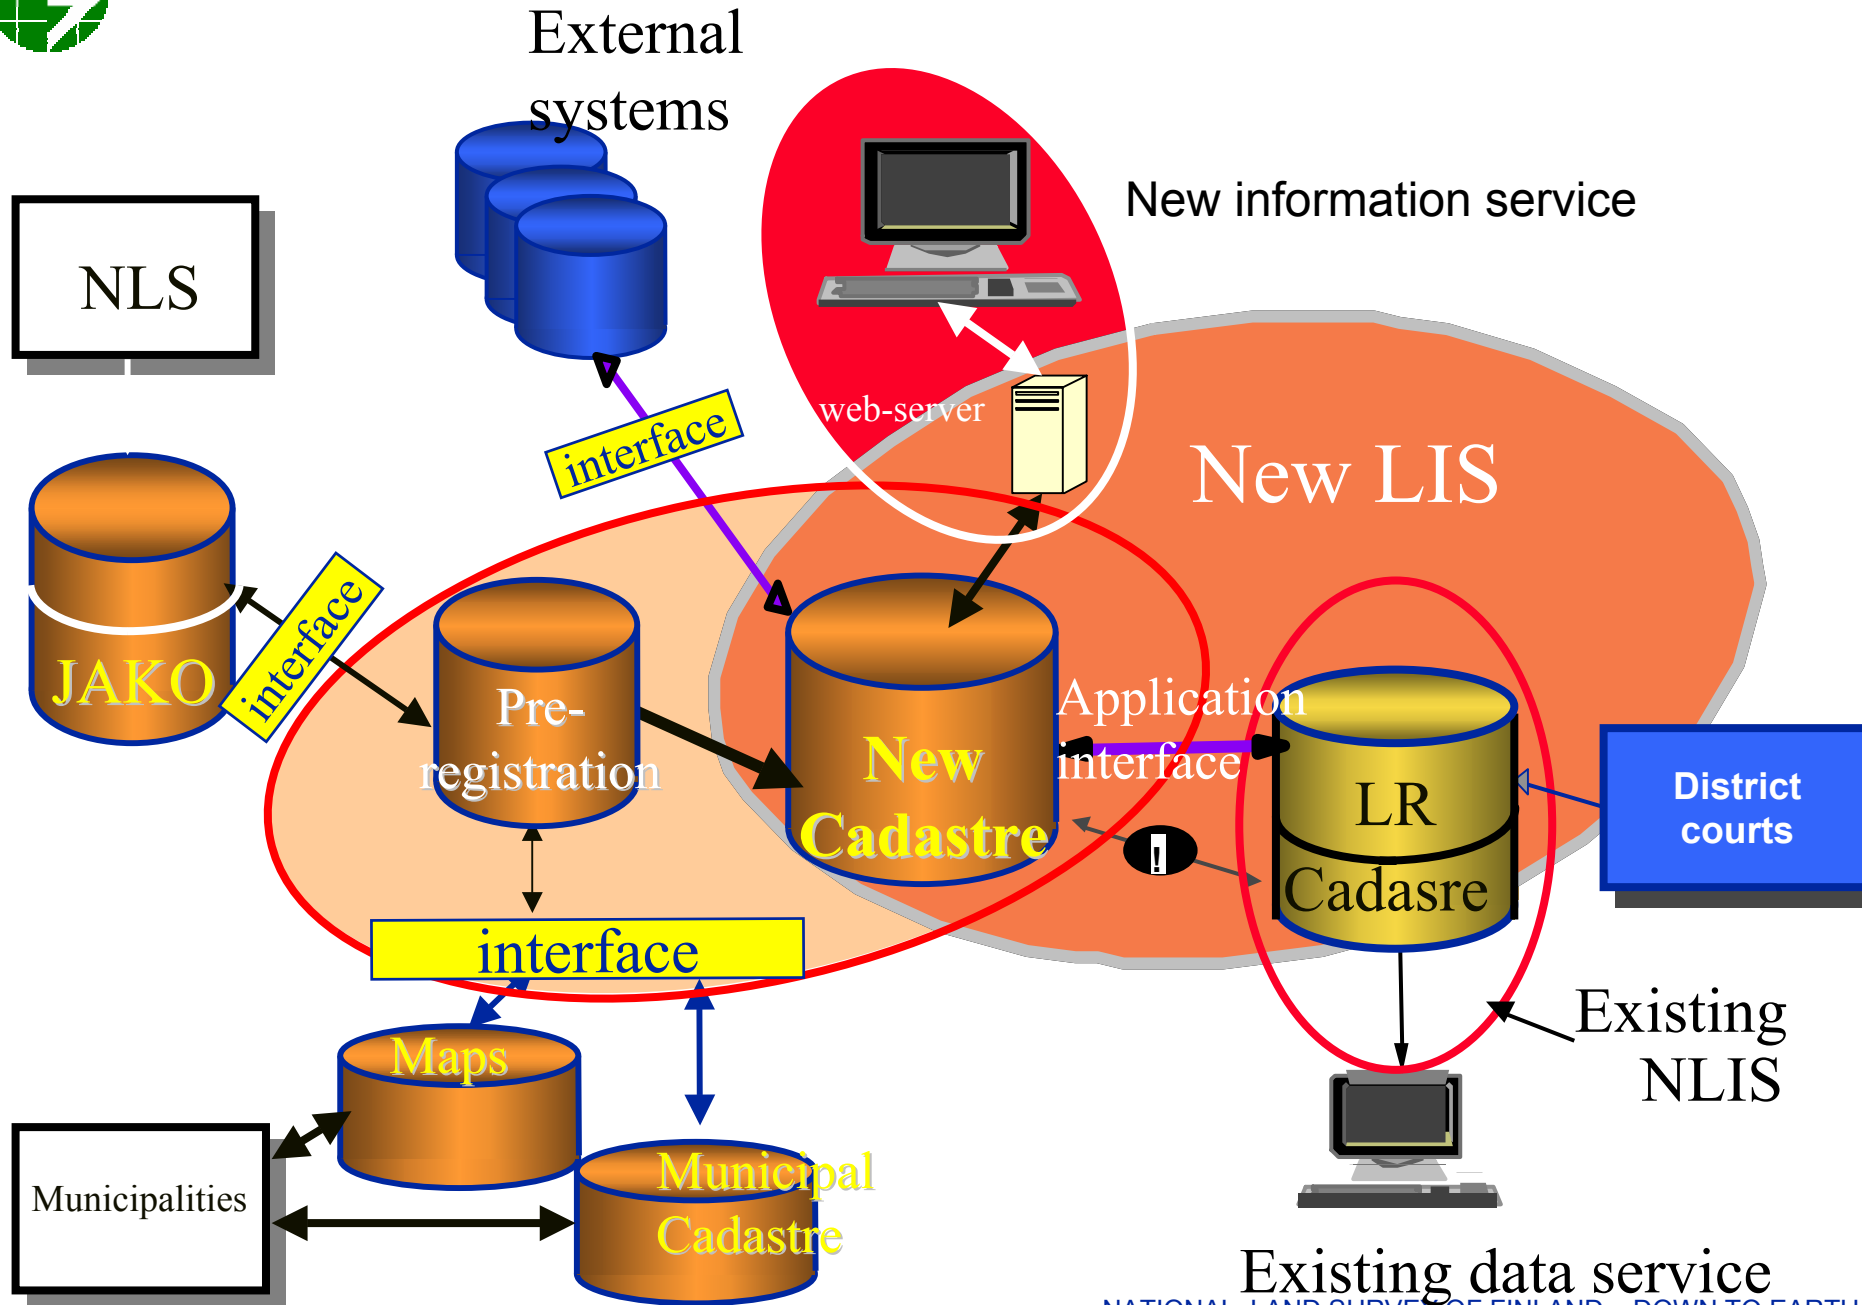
External systems

New information service

NLS

web-server

interface

New LIS

JAKO

interface

Pre-registration

New Cadastre

Application interface

LR Cadasre

District courts

!

interface

Maps

Municipal Cadastre

Municipalities

Existing NLIS

Existing data service

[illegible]